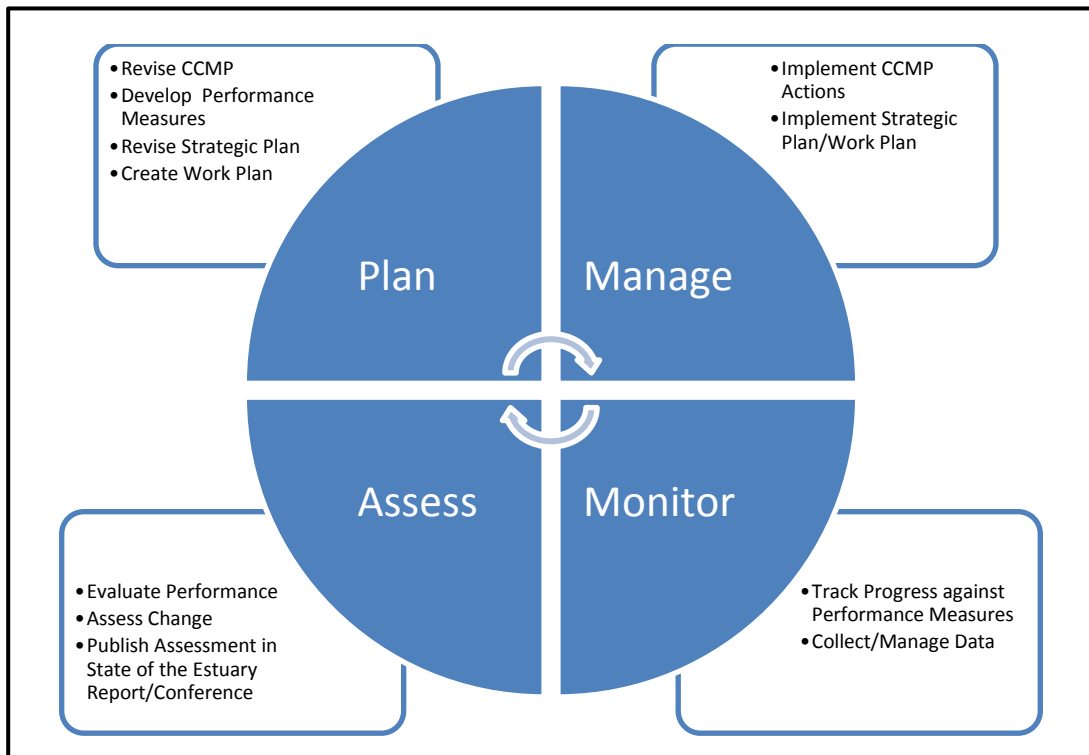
• Revise CCMP
• Develop Performance Measures
• Revise Strategic Plan
• Create Work Plan

• Implement CCMP Actions
• Implement Strategic Plan/Work Plan

Plan

Manage

Assess

Monitor

• Evaluate Performance
• Assess Change
• Publish Assessment in State of the Estuary Report/Conference

• Track Progress against Performance Measures
• Collect/Manage Data